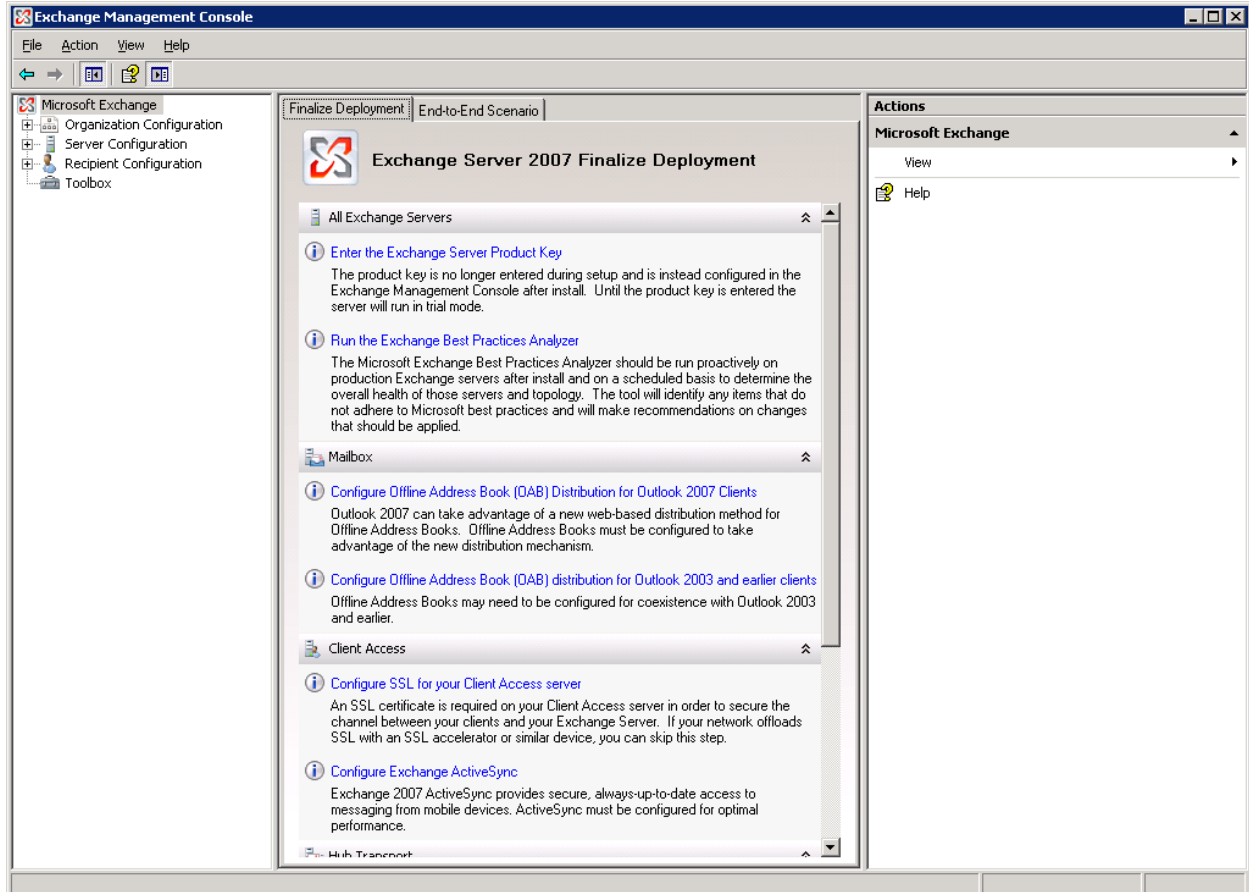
Exchange Management Console

File Action View Help

Microsoft Exchange
Organization Configuration
Server Configuration
Recipient Configuration
Toolbox

Finalize Deployment | End-to-End Scenario

Exchange Server 2007 Finalize Deployment

All Exchange Servers

Enter the Exchange Server Product Key
The product key is no longer entered during setup and is instead configured in the Exchange Management Console after install. Until the product key is entered the server will run in trial mode.

Run the Exchange Best Practices Analyzer
The Microsoft Exchange Best Practices Analyzer should be run proactively on production Exchange servers after install and on a scheduled basis to determine the overall health of those servers and topology. The tool will identify any items that do not adhere to Microsoft best practices and will make recommendations on changes that should be applied.

Mailbox

Configure Offline Address Book (OAB) Distribution for Outlook 2007 Clients
Outlook 2007 can take advantage of a new web-based distribution method for Offline Address Books. Offline Address Books must be configured to take advantage of the new distribution mechanism.

Configure Offline Address Book (OAB) distribution for Outlook 2003 and earlier clients
Offline Address Books may need to be configured for coexistence with Outlook 2003 and earlier.

Client Access

Configure SSL for your Client Access server
An SSL certificate is required on your Client Access server in order to secure the channel between your clients and your Exchange Server. If your network offloads SSL with an SSL accelerator or similar device, you can skip this step.

Configure Exchange ActiveSync
Exchange 2007 ActiveSync provides secure, always-up-to-date access to messaging from mobile devices. ActiveSync must be configured for optimal performance.

Hub Transport

Actions
Microsoft Exchange
View
Help